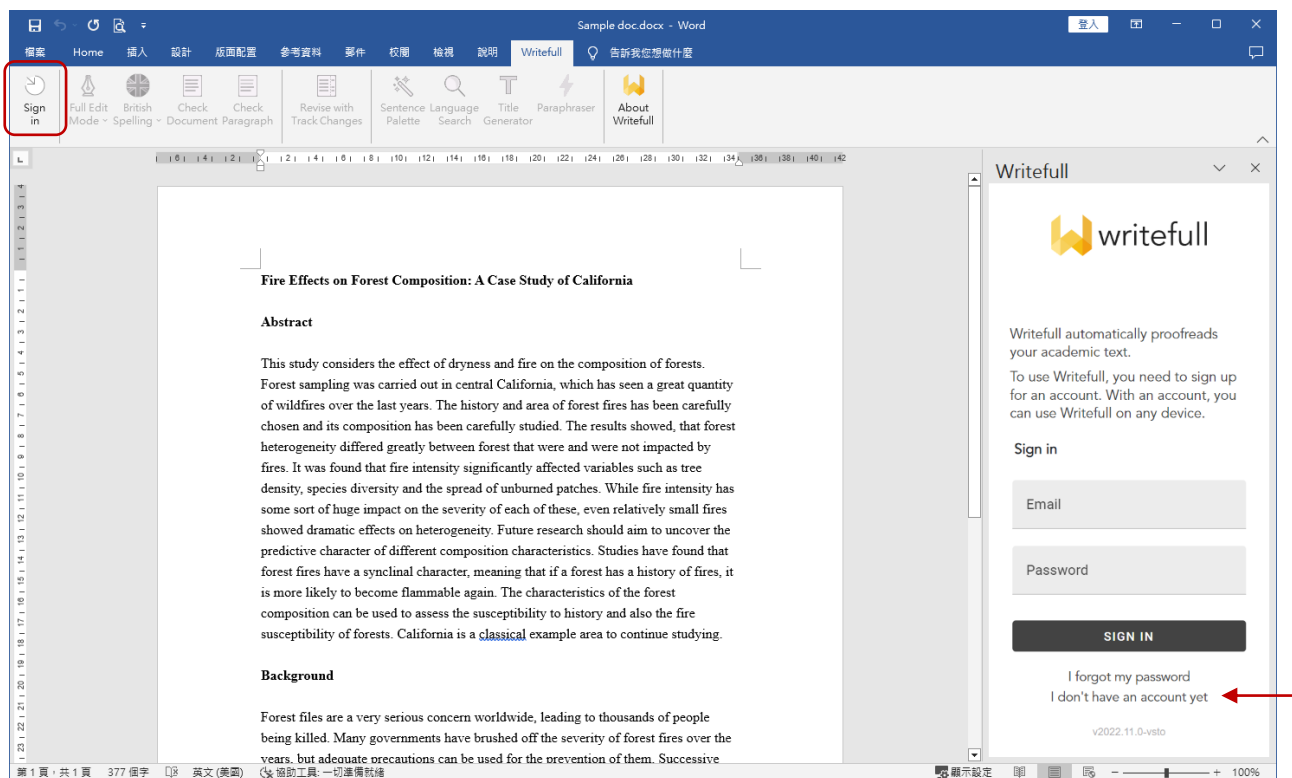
Sample doc.docx - Word

登入

檔案 Home 插入 設計 版面配置 參考資料 郵件 校閱 檢視 說明 Writefull 告訴我您想做什麼

Sign in | Full Edit Mode | British Spelling | Check Document | Check Paragraph | Revise with Track Changes | Sentence Palette | Language Search | Title Generator | Paraphraser | About Writefull

Fire Effects on Forest Composition: A Case Study of California

Abstract

This study considers the effect of dryness and fire on the composition of forests. Forest sampling was carried out in central California, which has seen a great quantity of wildfires over the last years. The history and area of forest fires has been carefully chosen and its composition has been carefully studied. The results showed, that forest heterogeneity differed greatly between forest that were and were not impacted by fires. It was found that fire intensity significantly affected variables such as tree density, species diversity and the spread of unburned patches. While fire intensity has some sort of huge impact on the severity of each of these, even relatively small fires showed dramatic effects on heterogeneity. Future research should aim to uncover the predictive character of different composition characteristics. Studies have found that forest fires have a synclinal character, meaning that if a forest has a history of fires, it is more likely to become flammable again. The characteristics of the forest composition can be used to assess the susceptibility to history and also the fire susceptibility of forests. California is a classical example area to continue studying.

Background

Forest files are a very serious concern worldwide, leading to thousands of people being killed. Many governments have brushed off the severity of forest fires over the years, but adequate precautions can be used for the prevention of them. Successive

Writefull

writefull

Writefull automatically proofreads your academic text.

To use Writefull, you need to sign up for an account. With an account, you can use Writefull on any device.

Sign in

Email

Password

SIGN IN

I forgot my password
I don't have an account yet

v2022.11.0-vsto

第1頁，共1頁 377 個字 英文 (美國) 協助工具: 一切準備就緒 顯示設定 100%